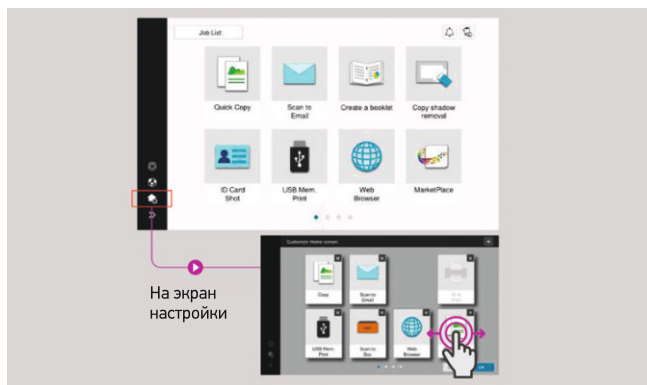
Job List

Quick Copy

Scan to Email

Create a booklet

Copy shadow removal

ID Card Shot

USB Mem. Print

Web Browser

MarketPlace

На экран настройки

Customize Home screen

Copy

Scan to Email

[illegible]

USB Mem. Print

Scan to Box

Web Browser

OK